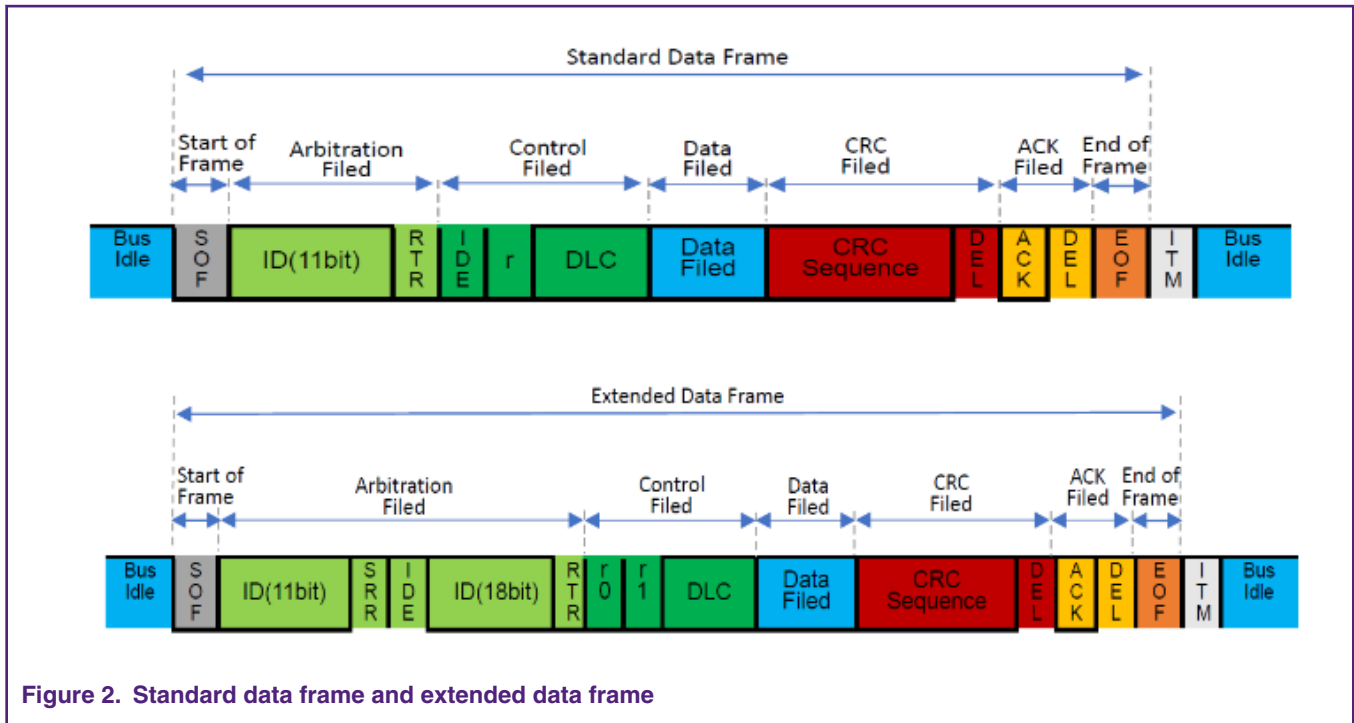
Standard Data Frame

Start of Frame
Arbitration Filed
Control Filed
Data Filed
CRC Filed
ACK Filed
End of Frame

Bus Idle
SOF
ID(11bit)
RTR
IDE
r
DLC
Data Filed
CRC Sequence
DEL
ACK
DEL
EOF
ITM
Bus Idle

Extended Data Frame

Start of Frame
Arbitration Filed
Control Filed
Data Filed
CRC Filed
ACK Filed
End of Frame

Bus Idle
SOF
ID(11bit)
SRR
IDE
ID(18bit)
RTR
r0
r1
DLC
Data Filed
CRC Sequence
DEL
ACK
DEL
EOF
ITM
Bus Idle

Figure 2. Standard data frame and extended data frame